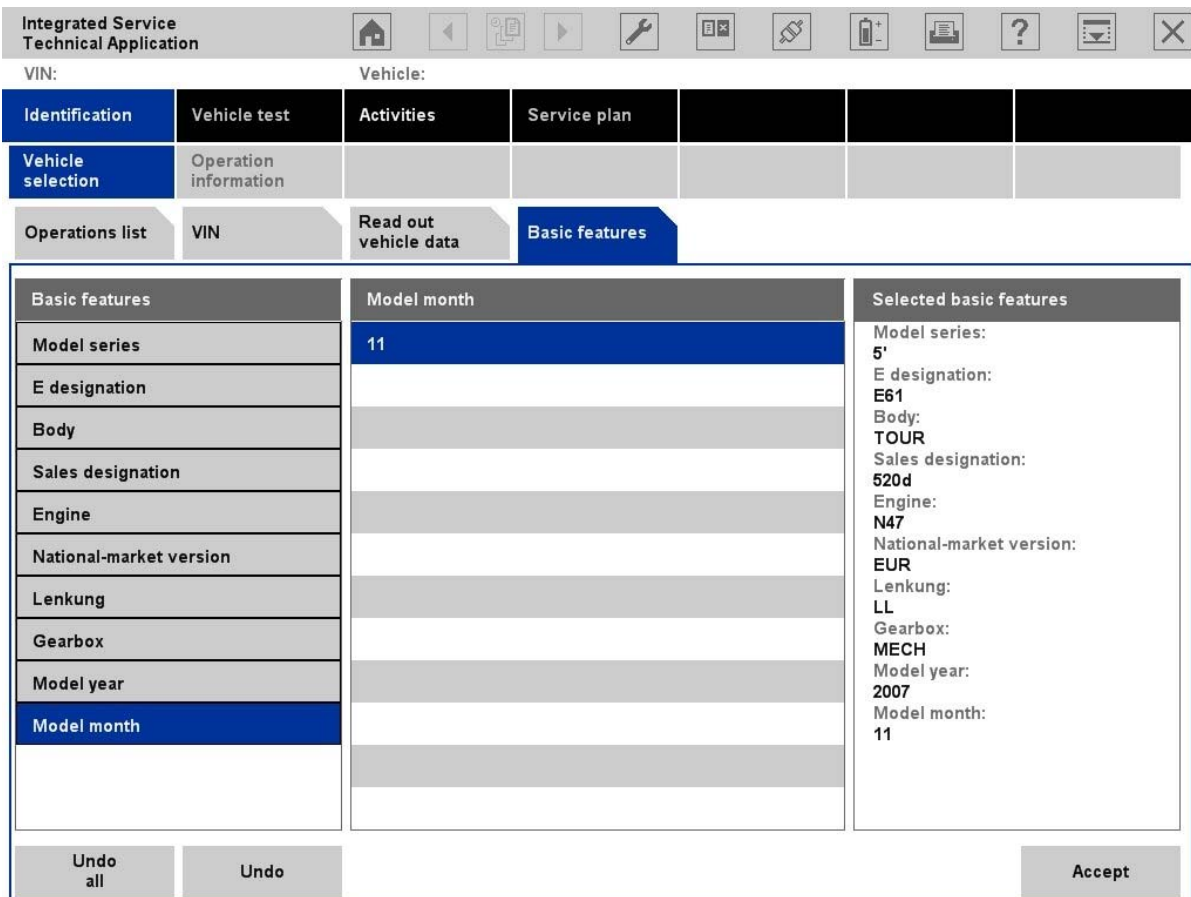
Integrated Service Technical Application

VIN:

Vehicle:

Identification | Vehicle test | Activities | Service plan

Vehicle selection | Operation information

Operations list | VIN | Read out vehicle data | Basic features

Basic features

Model series

E designation

Body

Sales designation

Engine

National-market version

Lenkung

Gearbox

Model year

Model month

Model month

11

Selected basic features

Model series:
5'
E designation:
E61
Body:
TOUR
Sales designation:
520d
Engine:
N47
National-market version:
EUR
Lenkung:
LL
Gearbox:
MECH
Model year:
2007
Model month:
11

Undo all

Undo

Accept